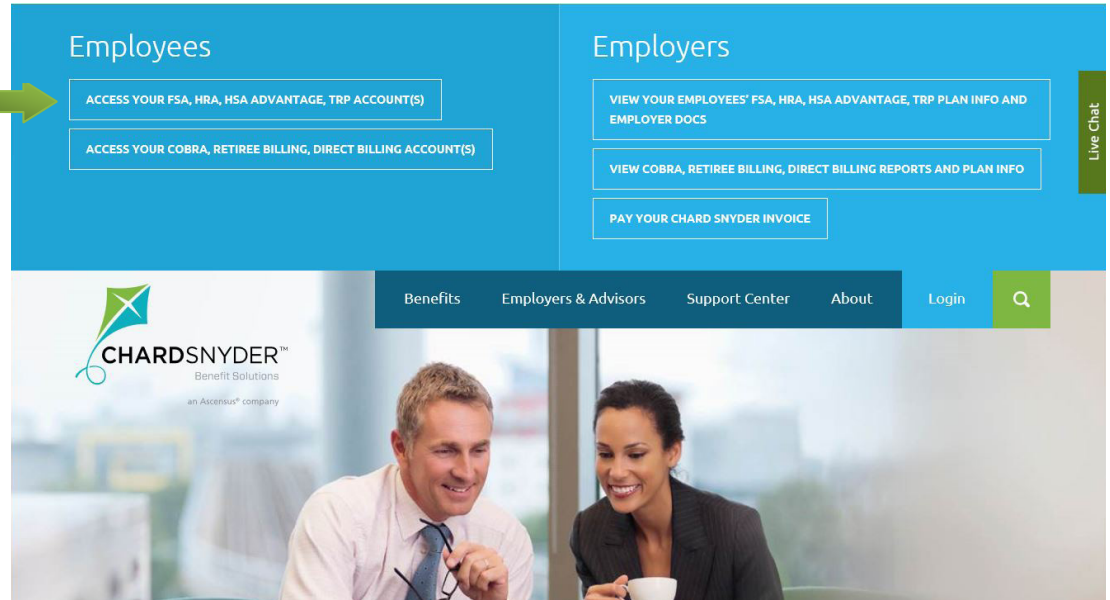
Employees

ACCESS YOUR FSA, HRA, HSA ADVANTAGE, TRP ACCOUNT(S)

ACCESS YOUR COBRA, RETIREE BILLING, DIRECT BILLING ACCOUNT(S)

Employers

VIEW YOUR EMPLOYEES' FSA, HRA, HSA ADVANTAGE, TRP PLAN INFO AND EMPLOYER DOCS

VIEW COBRA, RETIREE BILLING, DIRECT BILLING REPORTS AND PLAN INFO

PAY YOUR CHARD SNYDER INVOICE

Live Chat

Benefits Employers & Advisors Support Center About Login

CHARDSNYDER™
Benefit Solutions
an Ascensus® company